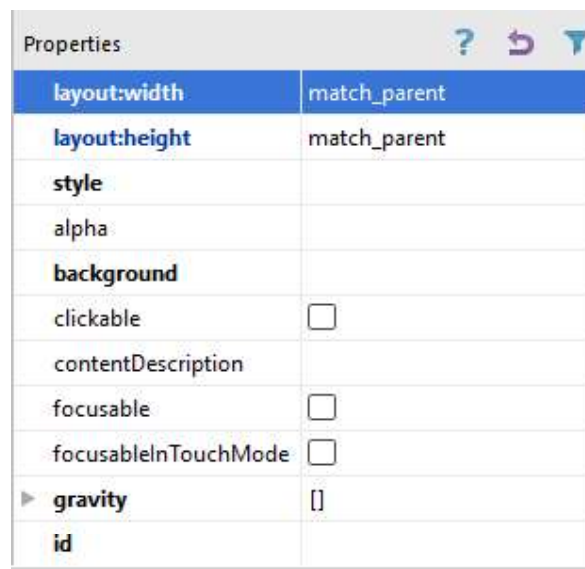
Properties

| | |
|---|---|
| layout:width | match_parent |
| layout:height | match_parent |
| style | |
| alpha | |
| background | |
| clickable | ☐ |
| contentDescription | |
| focusable | ☐ |
| focusableInTouchMode | ☐ |
| gravity | [] |
| id | |